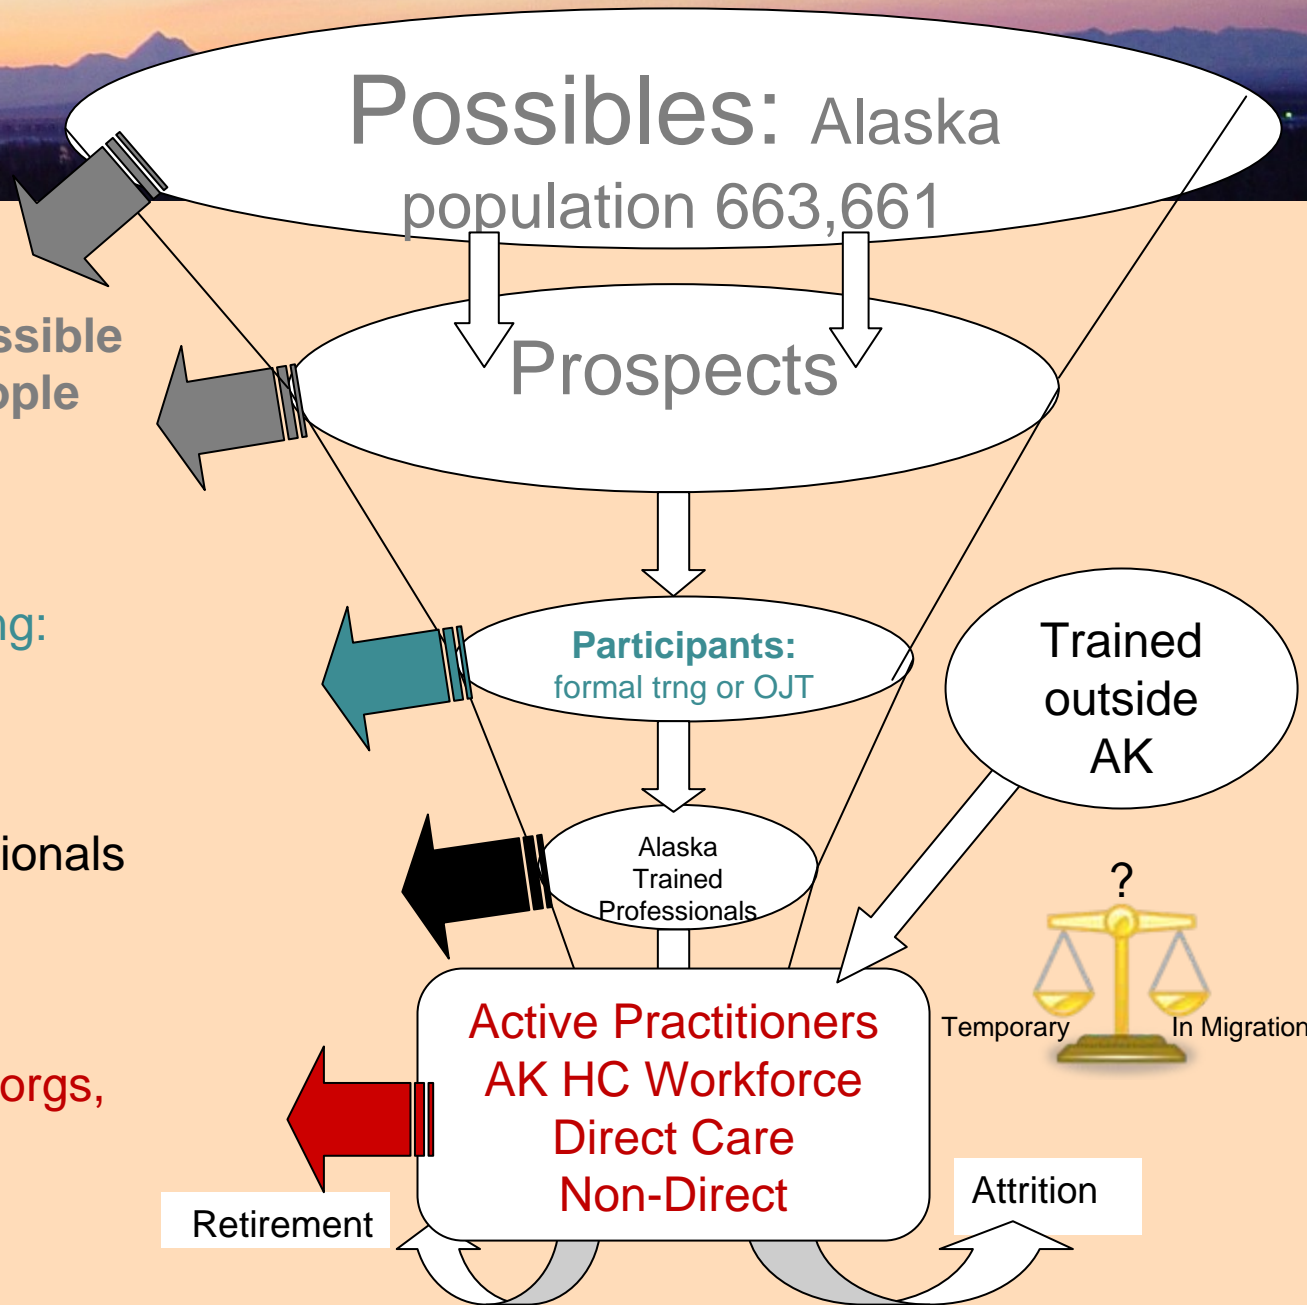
Possibles: Alaska population 663,661

ssible
ople

Prospects

ng:

Participants:
formal trng or OJT

Trained outside AK

ionals

Alaska Trained Professionals

?

Temporary

In Migration

orgs,

Active Practitioners
AK HC Workforce
Direct Care
Non-Direct

Retirement

Attrition